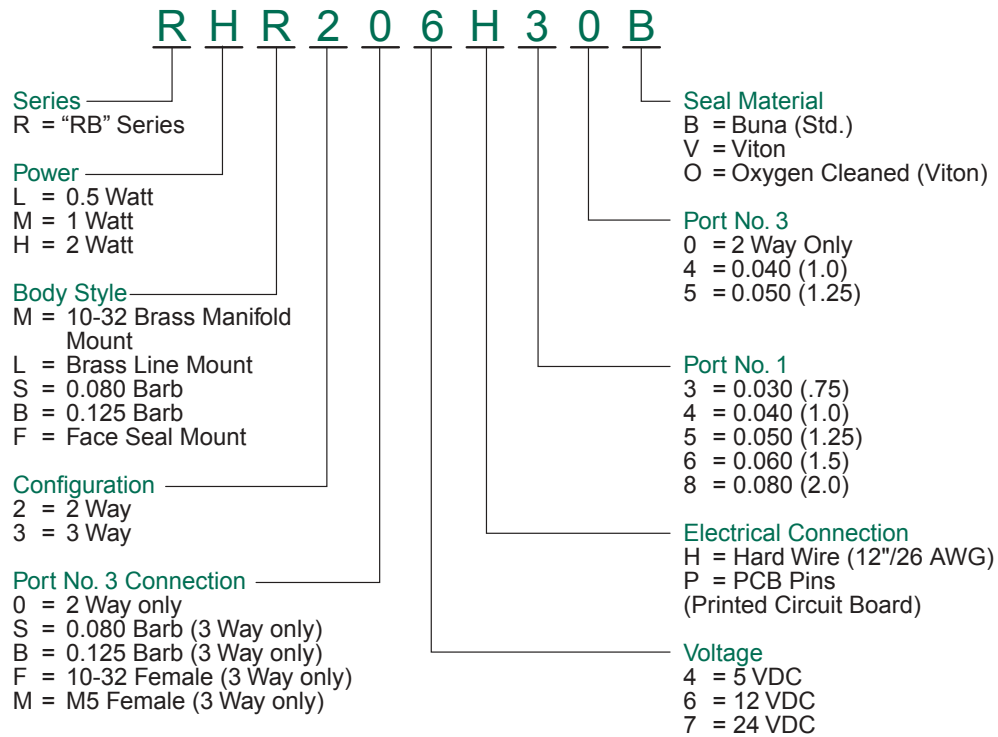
R H R 2 0 6 H 3 0 B

Series
R = "RB" Series

Power
L = 0.5 Watt
M = 1 Watt
H = 2 Watt

Body Style
M = 10-32 Brass Manifold Mount
L = Brass Line Mount
S = 0.080 Barb
B = 0.125 Barb
F = Face Seal Mount

Configuration
2 = 2 Way
3 = 3 Way

Port No. 3 Connection
0 = 2 Way only
S = 0.080 Barb (3 Way only)
B = 0.125 Barb (3 Way only)
F = 10-32 Female (3 Way only)
M = M5 Female (3 Way only)

Seal Material
B = Buna (Std.)
V = Viton
O = Oxygen Cleaned (Viton)

Port No. 3
0 = 2 Way Only
4 = 0.040 (1.0)
5 = 0.050 (1.25)

Port No. 1
3 = 0.030 (.75)
4 = 0.040 (1.0)
5 = 0.050 (1.25)
6 = 0.060 (1.5)
8 = 0.080 (2.0)

Electrical Connection
H = Hard Wire (12"/26 AWG)
P = PCB Pins
(Printed Circuit Board)

Voltage
4 = 5 VDC
6 = 12 VDC
7 = 24 VDC